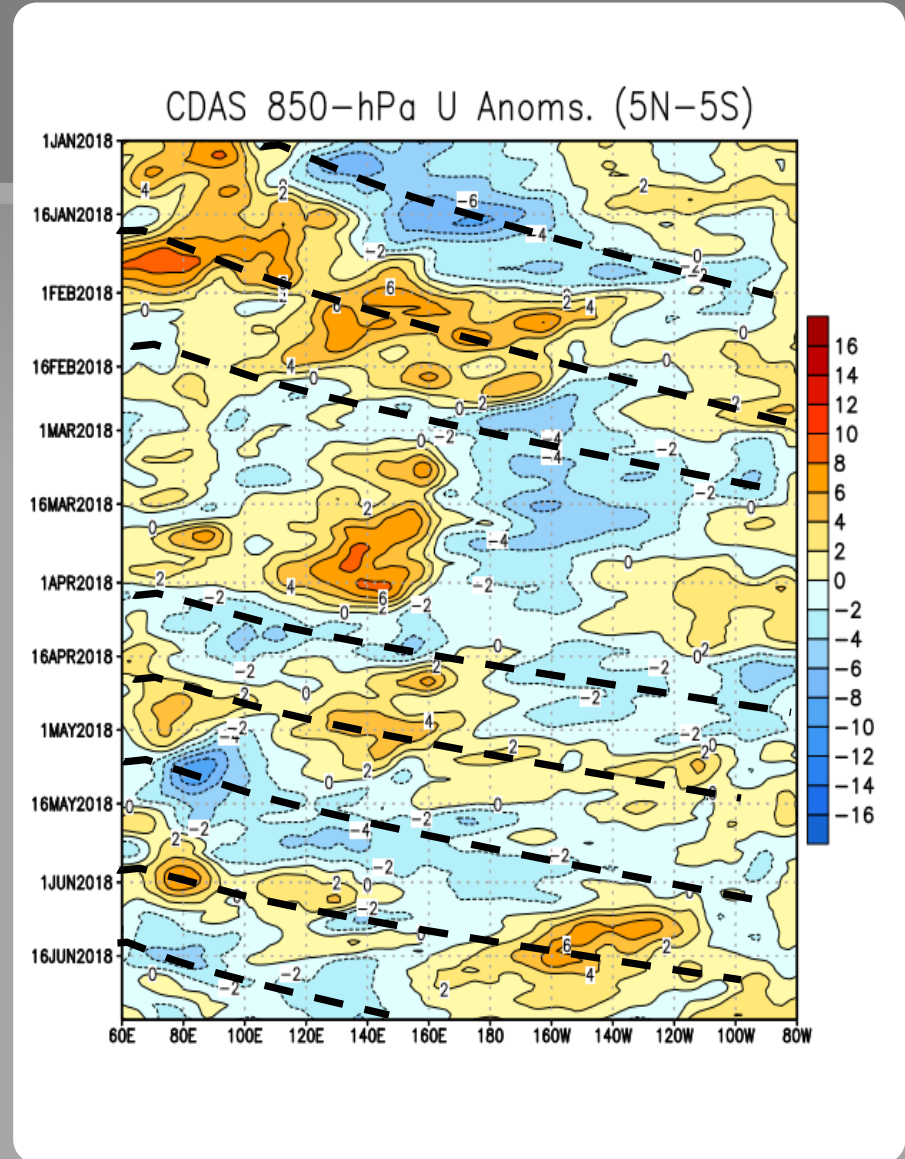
CDAS 850-hPa U Anoms. (5N-5S)

1JAN2018
16JAN2018
1FEB2018
16FEB2018
1MAR2018
16MAR2018
1APR2018
16APR2018
1MAY2018
16MAY2018
1JUN2018
16JUN2018

60E 80E 100E 120E 140E 160E 180 160W 140W 120W 100W 80W

16
14
12
10
8
6
4
2
0
−2
−4
−6
−8
−10
−12
−14
−16

4 2 -6 -4 -2 0 2 6 8 2 4 0 0 4 0 0 -2 2 -4 -4 -2 -2 0 2 0 -4 0 2 4 -2 6 -2 -2 -2 0 -2 2 0 -2 2 -2 2 4 -2 2 -2 0 2 0 0 -2 0 -4 -2 2 -2 2 0 -2 -2 0 6 4 2 2 -2 0 -2 2